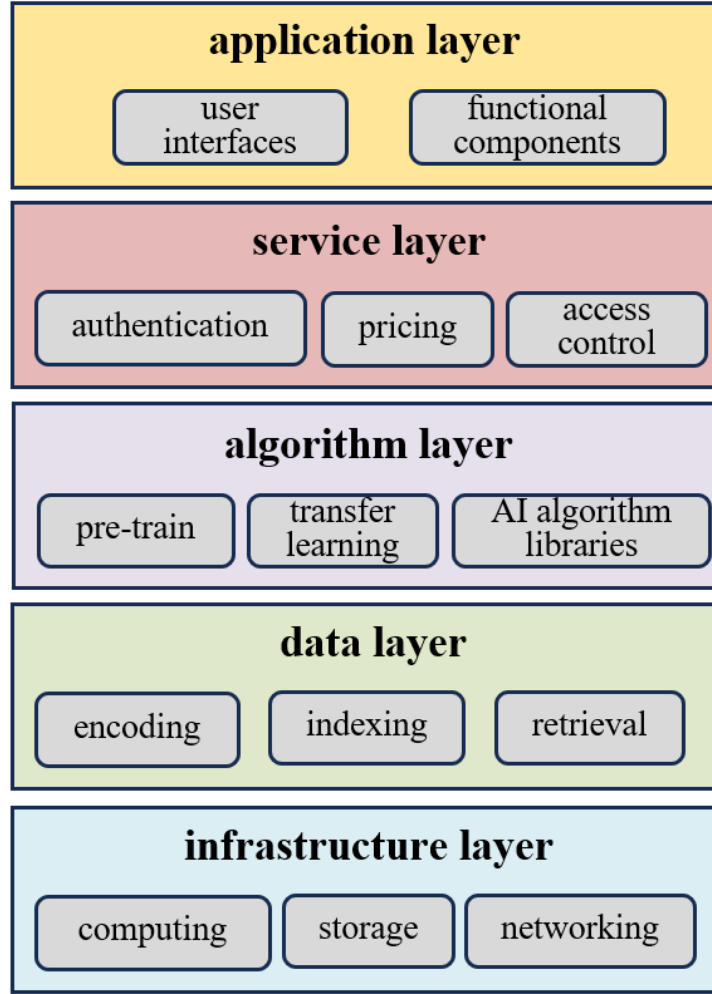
application layer

user interfaces

functional components

service layer

authentication

pricing

access control

algorithm layer

pre-train

transfer learning

AI algorithm libraries

data layer

encoding

indexing

retrieval

infrastructure layer

computing

storage

networking